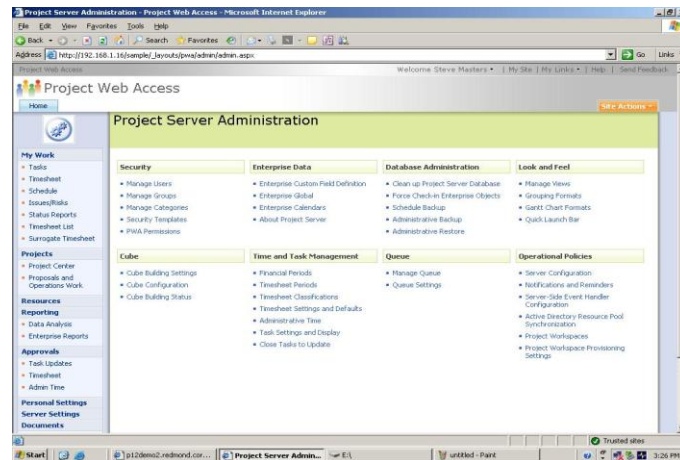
Project Server Administration - Project Web Access - Microsoft Internet Explorer

File Edit View Favorites Tools Help

Back Search Favorites

Address http://192.168.1.16/sample/_layouts/pwa/admin/admin.aspx Go Links

Project Web Access

Welcome Steve Masters | My Site | My Links | Help | Send Feedback

Project Web Access

Home

Site Actions

Project Server Administration

My Work
• Tasks
• Timesheet
• Schedule
• Issues/Risks
• Status Reports
• Timesheet List
• Surrogate Timesheet

Projects
• Project Center
• Proposals and Operations Work

Resources

Reporting
• Data Analysis
• Enterprise Reports

Approvals
• Task Updates
• Timesheet
• Admin Time

Personal Settings

Server Settings

Documents

Security
• Manage Users
• Manage Groups
• Manage Categories
• Security Templates
• PWA Permissions

Enterprise Data
• Enterprise Custom Field Definition
• Enterprise Global
• Enterprise Calendars
• About Project Server

Database Administration
• Clean up Project Server Database
• Force Check-in Enterprise Objects
• Schedule Backup
• Administrative Backup
• Administrative Restore

Look and Feel
• Manage Views
• Grouping Formats
• Gantt Chart Formats
• Quick Launch Bar

Cube
• Cube Building Settings
• Cube Configuration
• Cube Building Status

Time and Task Management
• Financial Periods
• Timesheet Periods
• Timesheet Classifications
• Timesheet Settings and Defaults
• Administrative Time
• Task Settings and Display
• Close Tasks to Update

Queue
• Manage Queue
• Queue Settings

Operational Policies
• Server Configuration
• Notifications and Reminders
• Server-Side Event Handler Configuration
• Active Directory Resource Pool Synchronization
• Project Workspaces
• Project Workspace Provisioning Settings

Trusted sites

Start | p12demo2.redmond.cor... | Project Server Admin... | E:\ | untitled - Paint | 3:26 PM